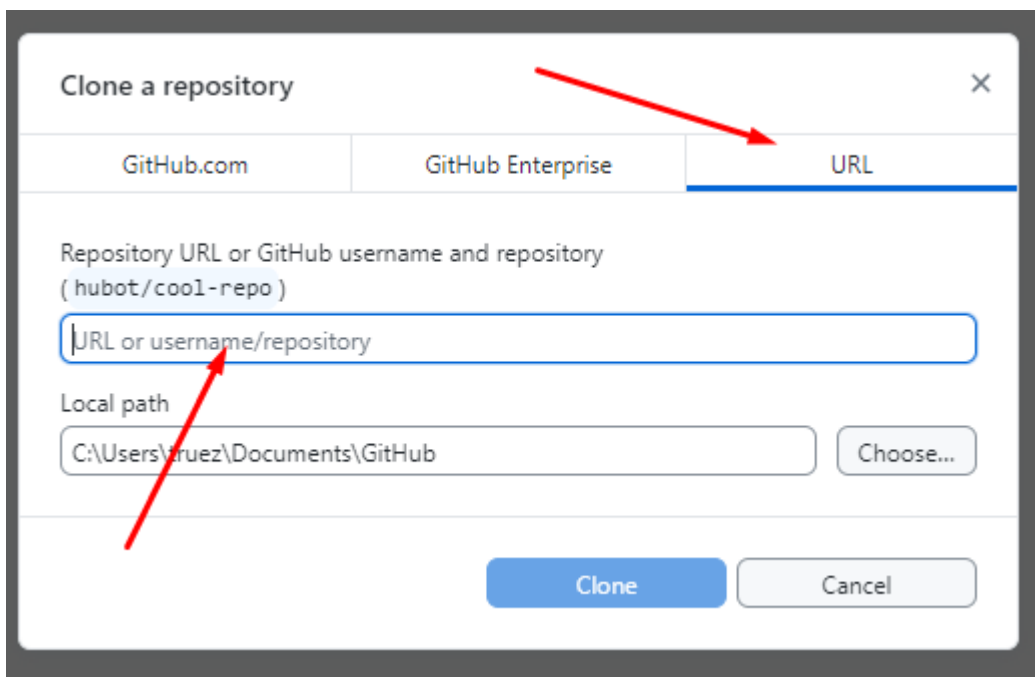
Clone a repository

×

GitHub.com

GitHub Enterprise

URL

Repository URL or GitHub username and repository ( hubot/cool-repo )

URL or username/repository

Local path

C:\Users\truez\Documents\GitHub

Choose...

Clone

Cancel